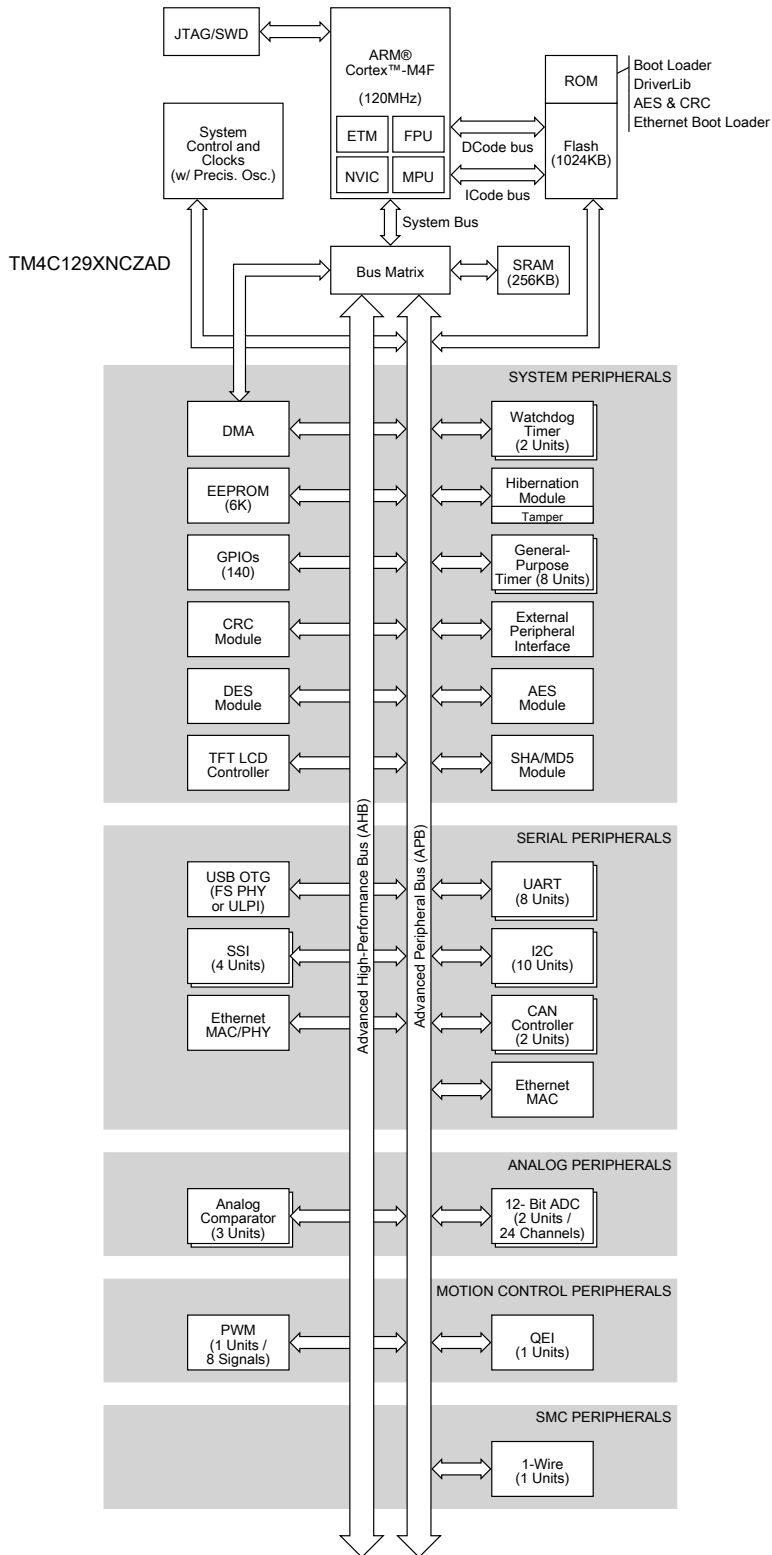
JTAG/SWD

ARM®
Cortex™-M4F
(120MHz)

ETM
FPU
NVIC
MPU

ROM

Boot Loader
DriverLib
AES & CRC
Ethernet Boot Loader

Flash
(1024KB)

DCode bus
ICode bus

System
Control and
Clocks
(w/ Precis. Osc.)

System Bus

TM4C129XNCZAD

Bus Matrix

SRAM
(256KB)

SYSTEM PERIPHERALS

DMA

Watchdog
Timer
(2 Units)

EEPROM
(6K)

Hibernation
Module
Tamper

GPIOs
(140)

General-
Purpose
Timer (8 Units)

CRC
Module

External
Peripheral
Interface

DES
Module

AES
Module

TFT LCD
Controller

SHA/MD5
Module

SERIAL PERIPHERALS

Advanced High-Performance Bus (AHB)

Advanced Peripheral Bus (APB)

USB OTG
(FS PHY
or ULPI)

UART
(8 Units)

SSI
(4 Units)

I2C
(10 Units)

Ethernet
MAC/PHY

CAN
Controller
(2 Units)

Ethernet
MAC

ANALOG PERIPHERALS

Analog
Comparator
(3 Units)

12- Bit ADC
(2 Units /
24 Channels)

MOTION CONTROL PERIPHERALS

PWM
(1 Units /
8 Signals)

QEI
(1 Units)

SMC PERIPHERALS

1-Wire
(1 Units)